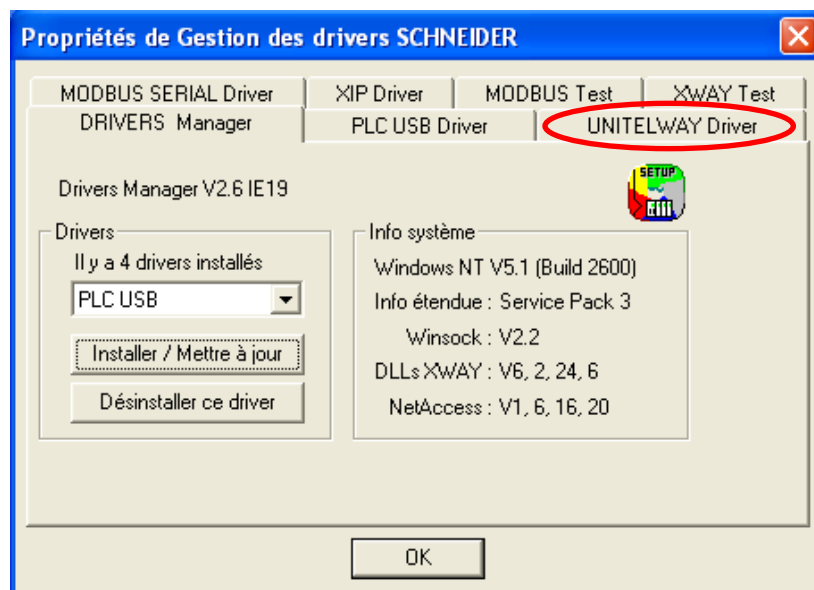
Propriétés de Gestion des drivers SCHNEIDER

MODBUS SERIAL Driver
XIP Driver
MODBUS Test
XWAY Test
DRIVERS Manager
PLC USB Driver
UNITELWAY Driver

Drivers Manager V2.6 IE19

SETUP

Drivers
Il y a 4 drivers installés
PLC USB
Installer / Mettre à jour
Désinstaller ce driver

Info système
Windows NT V5.1 (Build 2600)
Info étendue : Service Pack 3
Winsock : V2.2
DLLs XWAY : V6, 2, 24, 6
NetAccess : V1, 6, 16, 20

OK